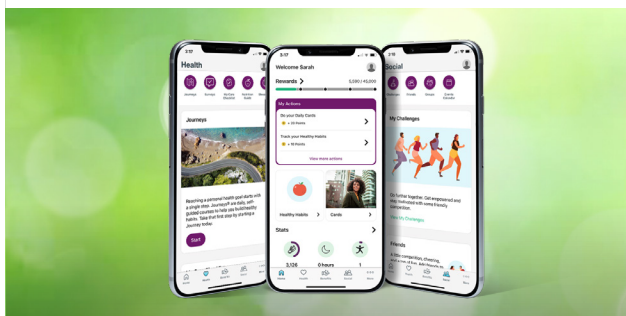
Health

Journeys

Surveys

Journeys

Reaching a personal health goal starts with a single step. Journeys® are daily, self-guided courses to help you build healthy habits. Take that first step by starting a Journey today.

Start

3:17

Welcome Sarah

Rewards

5,090 / 40,000

My Actions

Do your Daily Cards

+ 20 Points

Track your Healthy Habits

+ 10 Points

View more actions

Healthy Habits

Cards

Stats

3,126

0 hours

1

Social

Friends

Groups

My Challenges

Go further together. Get empowered and stay motivated with some friendly competition.

View My Challenges

Friends